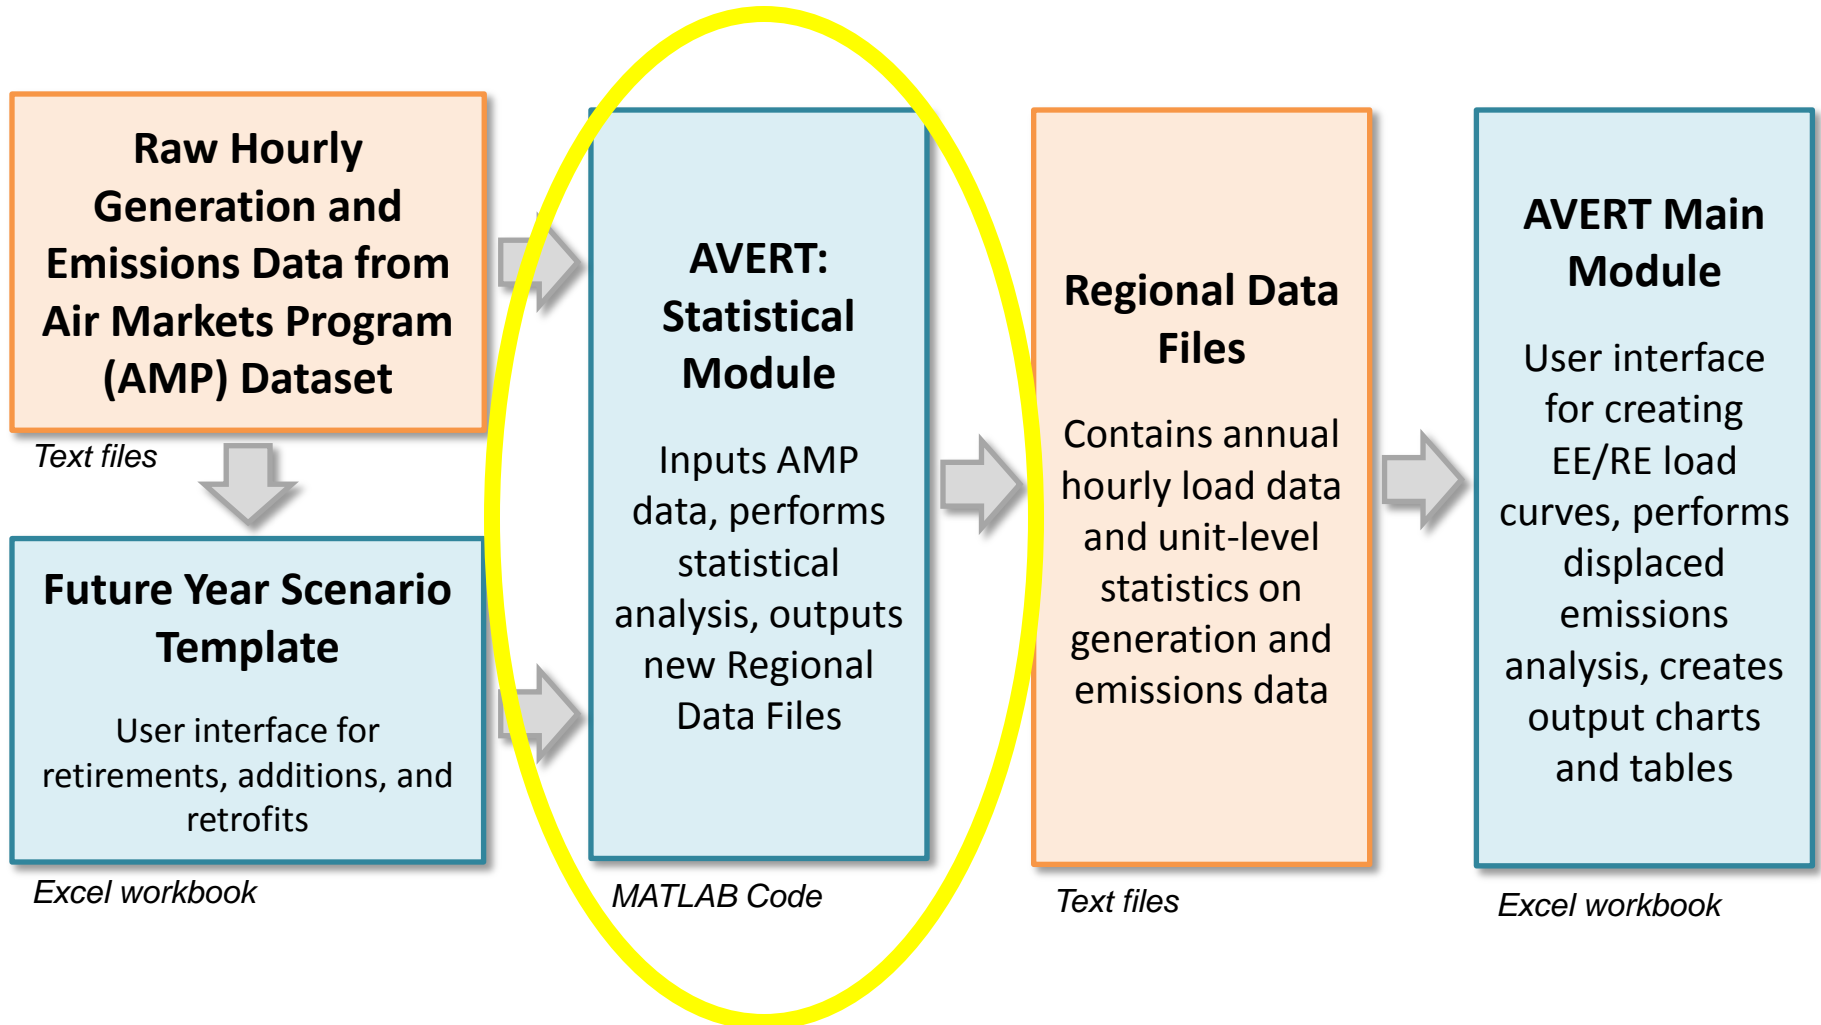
Raw Hourly Generation and Emissions Data from Air Markets Program (AMP) Dataset

Text files

Future Year Scenario Template

User interface for retirements, additions, and retrofits

Excel workbook

AVERT: Statistical Module

Inputs AMP data, performs statistical analysis, outputs new Regional Data Files

MATLAB Code

Regional Data Files

Contains annual hourly load data and unit-level statistics on generation and emissions data

Text files

AVERT Main Module

User interface for creating EE/RE load curves, performs displaced emissions analysis, creates output charts and tables

Excel workbook